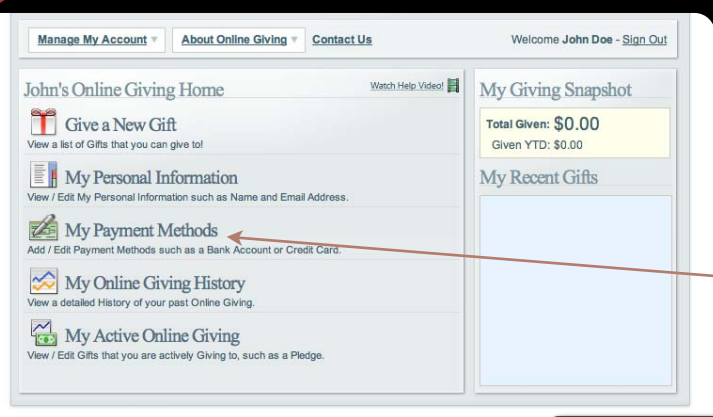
Manage My Account ▾ About Online Giving ▾ Contact Us

Welcome John Doe - Sign Out

John's Online Giving Home

Watch Help Video!

Give a New Gift
View a list of Gifts that you can give to!

My Personal Information
View / Edit My Personal Information such as Name and Email Address.

My Payment Methods
Add / Edit Payment Methods such as a Bank Account or Credit Card.

My Online Giving History
View a detailed History of your past Online Giving.

My Active Online Giving
View / Edit Gifts that you are actively Giving to, such as a Pledge.

My Giving Snapshot

Total Given: $0.00
Given YTD: $0.00

My Recent Gifts